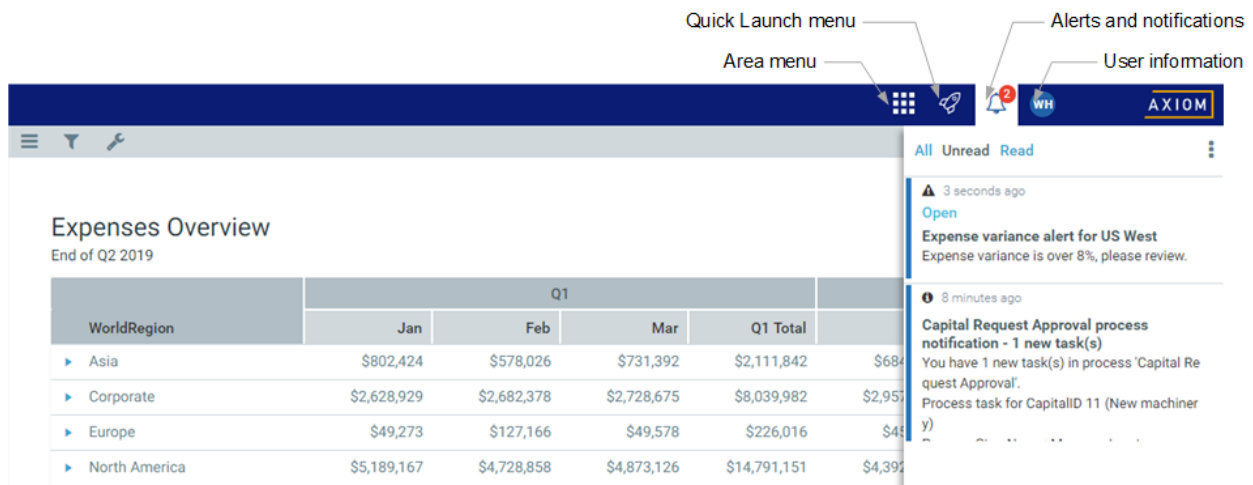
Quick Launch menu
Alerts and notifications
Area menu
User information

2
WH
AXIOM

Expenses Overview
End of Q2 2019

| WorldRegion | Q1 Jan | Feb | Mar | Q1 Total | |
|---|---|---|---|---|---|
| Asia | $802,424 | $578,026 | $731,392 | $2,111,842 | $684 |
| Corporate | $2,628,929 | $2,682,378 | $2,728,675 | $8,039,982 | $2,957 |
| Europe | $49,273 | $127,166 | $49,578 | $226,016 | $4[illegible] |
| North America | $5,189,167 | $4,728,858 | $4,873,126 | $14,791,151 | $4,392 |

All Unread Read

3 seconds ago
Open
Expense variance alert for US West
Expense variance is over 8%, please review.

8 minutes ago
Capital Request Approval process notification - 1 new task(s)
You have 1 new task(s) in process 'Capital Request Approval'.
Process task for CapitalID 11 (New machinery)
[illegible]